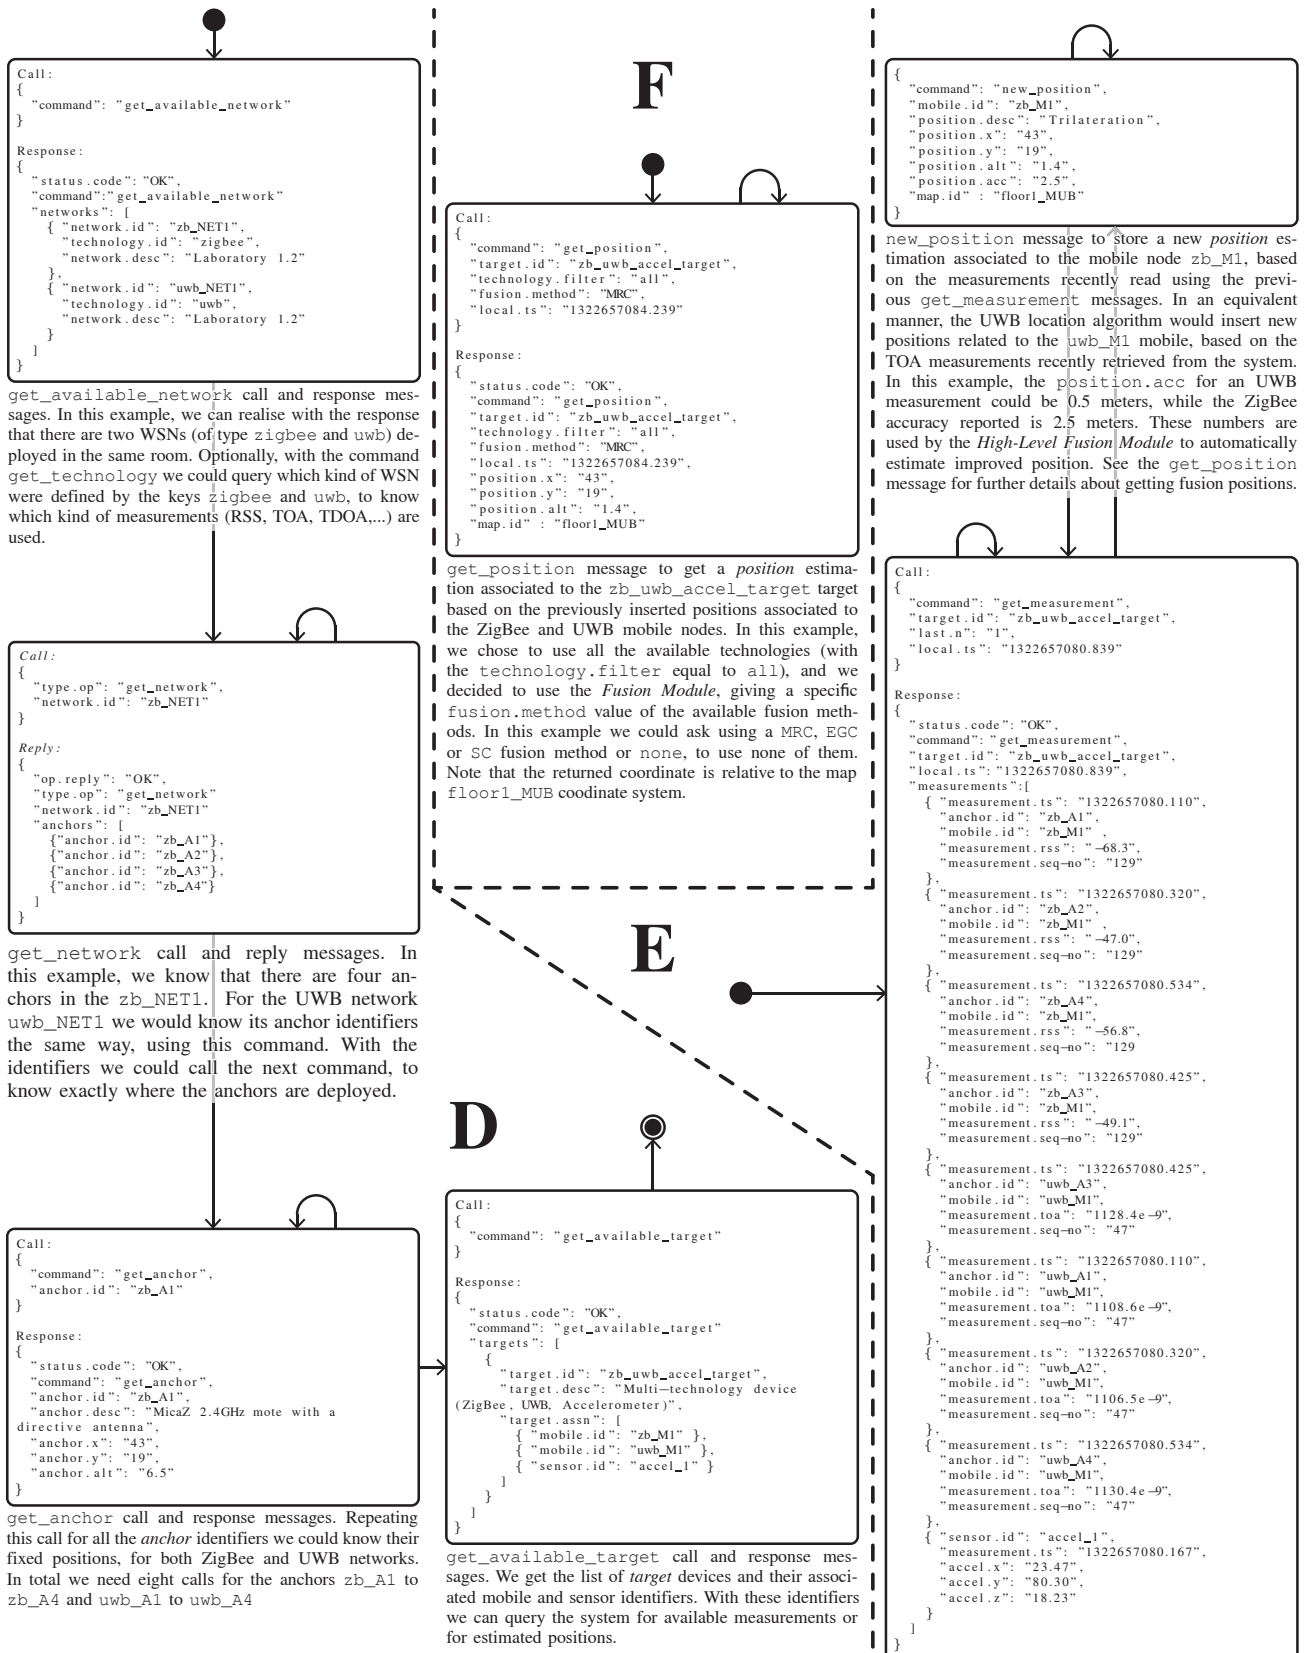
Call:
{
"command": "get_available_network"
}

Response:
{
"status.code": "OK",
"command":"get_available_network"
"networks": [
{ "network.id": "zb_NET1",
"technology.id": "zigbee",
"network.desc": "Laboratory 1.2"
},
{ "network.id": "uwb_NET1",
"technology.id": "uwb",
"network.desc": "Laboratory 1.2"
}
]
}

get_available_network call and response messages. In this example, we can realise with the response that there are two WSNs (of type zigbee and uwb) deployed in the same room. Optionally, with the command get_technology we could query which kind of WSN were defined by the keys zigbee and uwb, to know which kind of measurements (RSS, TOA, TDOA,...) are used.

Call:
{
"type.op": "get_network",
"network.id": "zb_NET1"
}

Reply:
{
"op.reply": "OK",
"type.op": "get_network"
"network.id": "zb_NET1"
"anchors": [
{"anchor.id": "zb_A1"},
{"anchor.id": "zb_A2"},
{"anchor.id": "zb_A3"},
{"anchor.id": "zb_A4"}
]
}

get_network call and reply messages. In this example, we know that there are four anchors in the zb_NET1. For the UWB network uwb_NET1 we would know its anchor identifiers the same way, using this command. With the identifiers we could call the next command, to know exactly where the anchors are deployed.

Call:
{
"command": "get_anchor",
"anchor.id": "zb_A1"
}

Response:
{
"status.code": "OK",
"command": "get_anchor",
"anchor.id": "zb_A1",
"anchor.desc": "MicaZ 2.4GHz mote with a directive antenna",
"anchor.x": "43",
"anchor.y": "19",
"anchor.alt": "6.5"
}

get_anchor call and response messages. Repeating this call for all the anchor identifiers we could know their fixed positions, for both ZigBee and UWB networks. In total we need eight calls for the anchors zb_A1 to zb_A4 and uwb_A1 to uwb_A4

F

Call:
{
"command": "get_position",
"target.id": "zb_uwb_accel_target",
"technology.filter": "all",
"fusion.method": "MRC",
"local.ts": "1322657084.239"
}

Response:
{
"status.code": "OK",
"command": "get_position",
"target.id": "zb_uwb_accel_target",
"technology.filter": "all",
"fusion.method": "MRC",
"local.ts": "1322657084.239",
"position.x": "43",
"position.y": "19",
"position.alt": "1.4",
"map.id" : "floor1_MUB"
}

get_position message to get a position estimation associated to the zb_uwb_accel_target target based on the previously inserted positions associated to the ZigBee and UWB mobile nodes. In this example, we chose to use all the available technologies (with the technology.filter equal to all), and we decided to use the Fusion Module, giving a specific fusion.method value of the available fusion methods. In this example we could ask using a MRC, EGC or SC fusion method or none, to use none of them. Note that the returned coordinate is relative to the map floor1_MUB coodinate system.

E

D

Call:
{
"command": "get_available_target"
}

Response:
{
"status.code": "OK",
"command": "get_available_target"
"targets": [
{
"target.id": "zb_uwb_accel_target",
"target.desc": "Multi−technology device (ZigBee, UWB, Accelerometer)",
"target.assn": [
{ "mobile.id": "zb_M1" },
{ "mobile.id": "uwb_M1" },
{ "sensor.id": "accel_1" }
]
}
]
}

get_available_target call and response messages. We get the list of target devices and their associated mobile and sensor identifiers. With these identifiers we can query the system for available measurements or for estimated positions.

{
"command": "new_position",
"mobile.id": "zb_M1",
"position.desc": "Trilateration",
"position.x": "43",
"position.y": "19",
"position.alt": "1.4",
"position.acc": "2.5",
"map.id" : "floor1_MUB"
}

new_position message to store a new position estimation associated to the mobile node zb_M1, based on the measurements recently read using the previous get_measurement messages. In an equivalent manner, the UWB location algorithm would insert new positions related to the uwb_M1 mobile, based on the TOA measurements recently retrieved from the system. In this example, the position.acc for an UWB measurement could be 0.5 meters, while the ZigBee accuracy reported is 2.5 meters. These numbers are used by the High-Level Fusion Module to automatically estimate improved position. See the get_position message for further details about getting fusion positions.

Call:
{
"command": "get_measurement",
"target.id": "zb_uwb_accel_target",
"last.n": "1",
"local.ts": "1322657080.839"
}

Response:
{
"status.code": "OK",
"command": "get_measurement",
"target.id": "zb_uwb_accel_target",
"local.ts": "1322657080.839",
"measurements":[
{ "measurement.ts": "1322657080.110",
"anchor.id": "zb_A1",
"mobile.id": "zb_M1" ,
"measurement.rss": "−68.3",
"measurement.seq−no": "129"
},
{ "measurement.ts": "1322657080.320",
"anchor.id": "zb_A2",
"mobile.id": "zb_M1" ,
"measurement.rss": " −47.0",
"measurement.seq−no": "129"
},
{ "measurement.ts": "1322657080.534",
"anchor.id": "zb_A4",
"mobile.id": "zb_M1",
"measurement.rss": " −56.8",
"measurement.seq−no": "129
},
{ "measurement.ts": "1322657080.425",
"anchor.id": "zb_A3",
"mobile.id": "zb_M1",
"measurement.rss": " −49.1",
"measurement.seq−no": "129"
},
{ "measurement.ts": "1322657080.425",
"anchor.id": "uwb_A3",
"mobile.id": "uwb_M1",
"measurement.toa": "1128.4e−9",
"measurement.seq−no": "47"
},
{ "measurement.ts": "1322657080.110",
"anchor.id": "uwb_A1",
"mobile.id": "uwb_M1",
"measurement.toa": "1108.6e−9",
"measurement.seq−no": "47"
},
{ "measurement.ts": "1322657080.320",
"anchor.id": "uwb_A2",
"mobile.id": "uwb_M1",
"measurement.toa": "1106.5e−9",
"measurement.seq−no": "47"
},
{ "measurement.ts": "1322657080.534",
"anchor.id": "uwb_A4",
"mobile.id": "uwb_M1",
"measurement.toa": "1130.4e−9",
"measurement.seq−no": "47"
},
{ "sensor.id": "accel_1",
"measurement.ts": "1322657080.167",
"accel.x": "23.47",
"accel.y": "80.30",
"accel.z": "18.23"
}
]
}